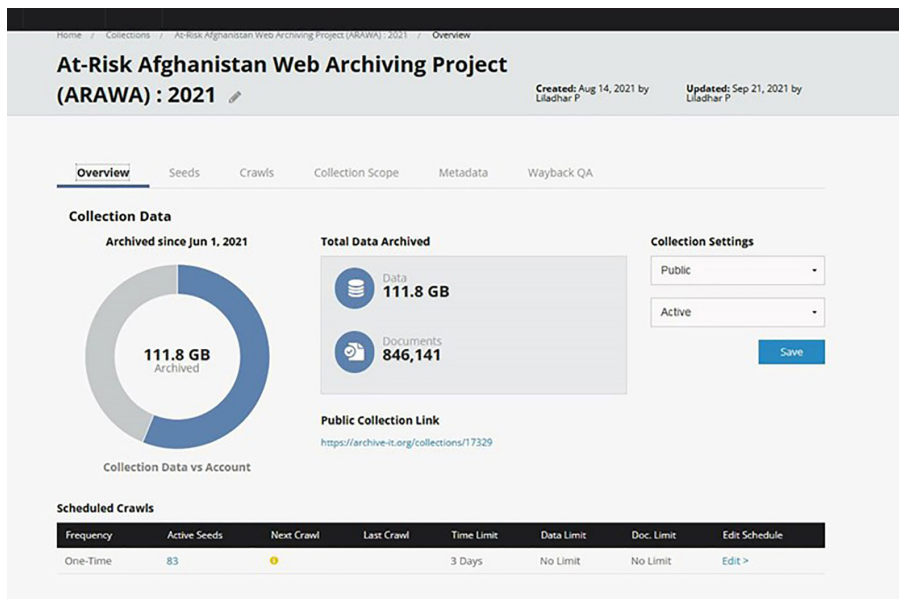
Home / Collections / At-Risk Afghanistan Web Archiving Project (ARAWA) : 2021 / Overview

At-Risk Afghanistan Web Archiving Project (ARAWA) : 2021

Created: Aug 14, 2021 by Liladhar P

Updated: Sep 21, 2021 by Liladhar P

Overview Seeds Crawls Collection Scope Metadata Wayback QA

Collection Data

Archived since Jun 1, 2021

111.8 GB
Archived

Collection Data vs Account

Total Data Archived

Data
111.8 GB

Documents
846,141

Public Collection Link

https://archive-it.org/collections/17329

Collection Settings

Public

Active

Save

Scheduled Crawls

| Frequency | Active Seeds | Next Crawl | Last Crawl | Time Limit | Data Limit | Doc. Limit | Edit Schedule |
|---|---|---|---|---|---|---|---|
| One-Time | 83 | | | 3 Days | No Limit | No Limit | Edit > |